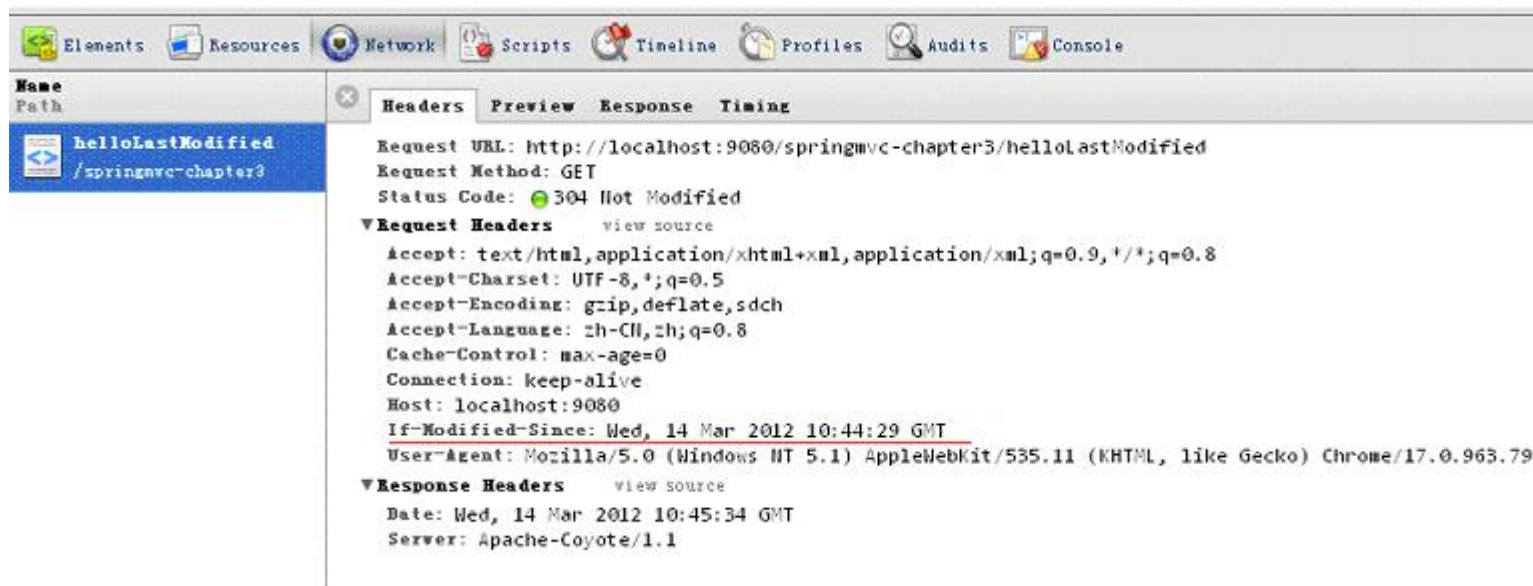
Elements Resources Network Scripts Timeline Profiles Audits Console

Name
Path

helloLastModified
/springmvc-chapter3

Headers Preview Response Timing

Request URL: http://localhost:9080/springmvc-chapter3/helloLastModified
Request Method: GET
Status Code: 304 Not Modified
▼Request Headers view source
Accept: text/html,application/xhtml+xml,application/xml;q=0.9,*/*;q=0.8
Accept-Charset: UTF-8,*;q=0.5
Accept-Encoding: gzip,deflate,sdch
Accept-Language: zh-CN,zh;q=0.8
Cache-Control: max-age=0
Connection: keep-alive
Host: localhost:9080
If-Modified-Since: Wed, 14 Mar 2012 10:44:29 GMT
User-Agent: Mozilla/5.0 (Windows NT 5.1) AppleWebKit/535.11 (KHTML, like Gecko) Chrome/17.0.963.79
▼Response Headers view source
Date: Wed, 14 Mar 2012 10:45:34 GMT
Server: Apache-Coyote/1.1